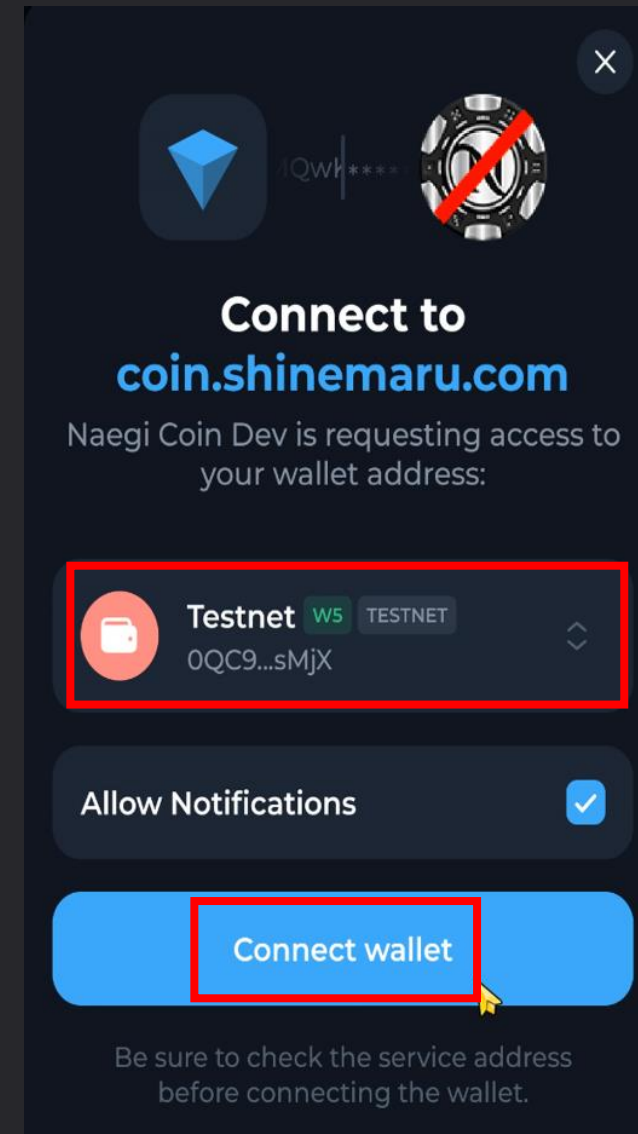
0Qwh****

Connect to
coin.shinemaru.com

Naegi Coin Dev is requesting access to your wallet address:

Testnet W5 TESTNET
0QC9...sMjX

Allow Notifications

Connect wallet

Be sure to check the service address before connecting the wallet.